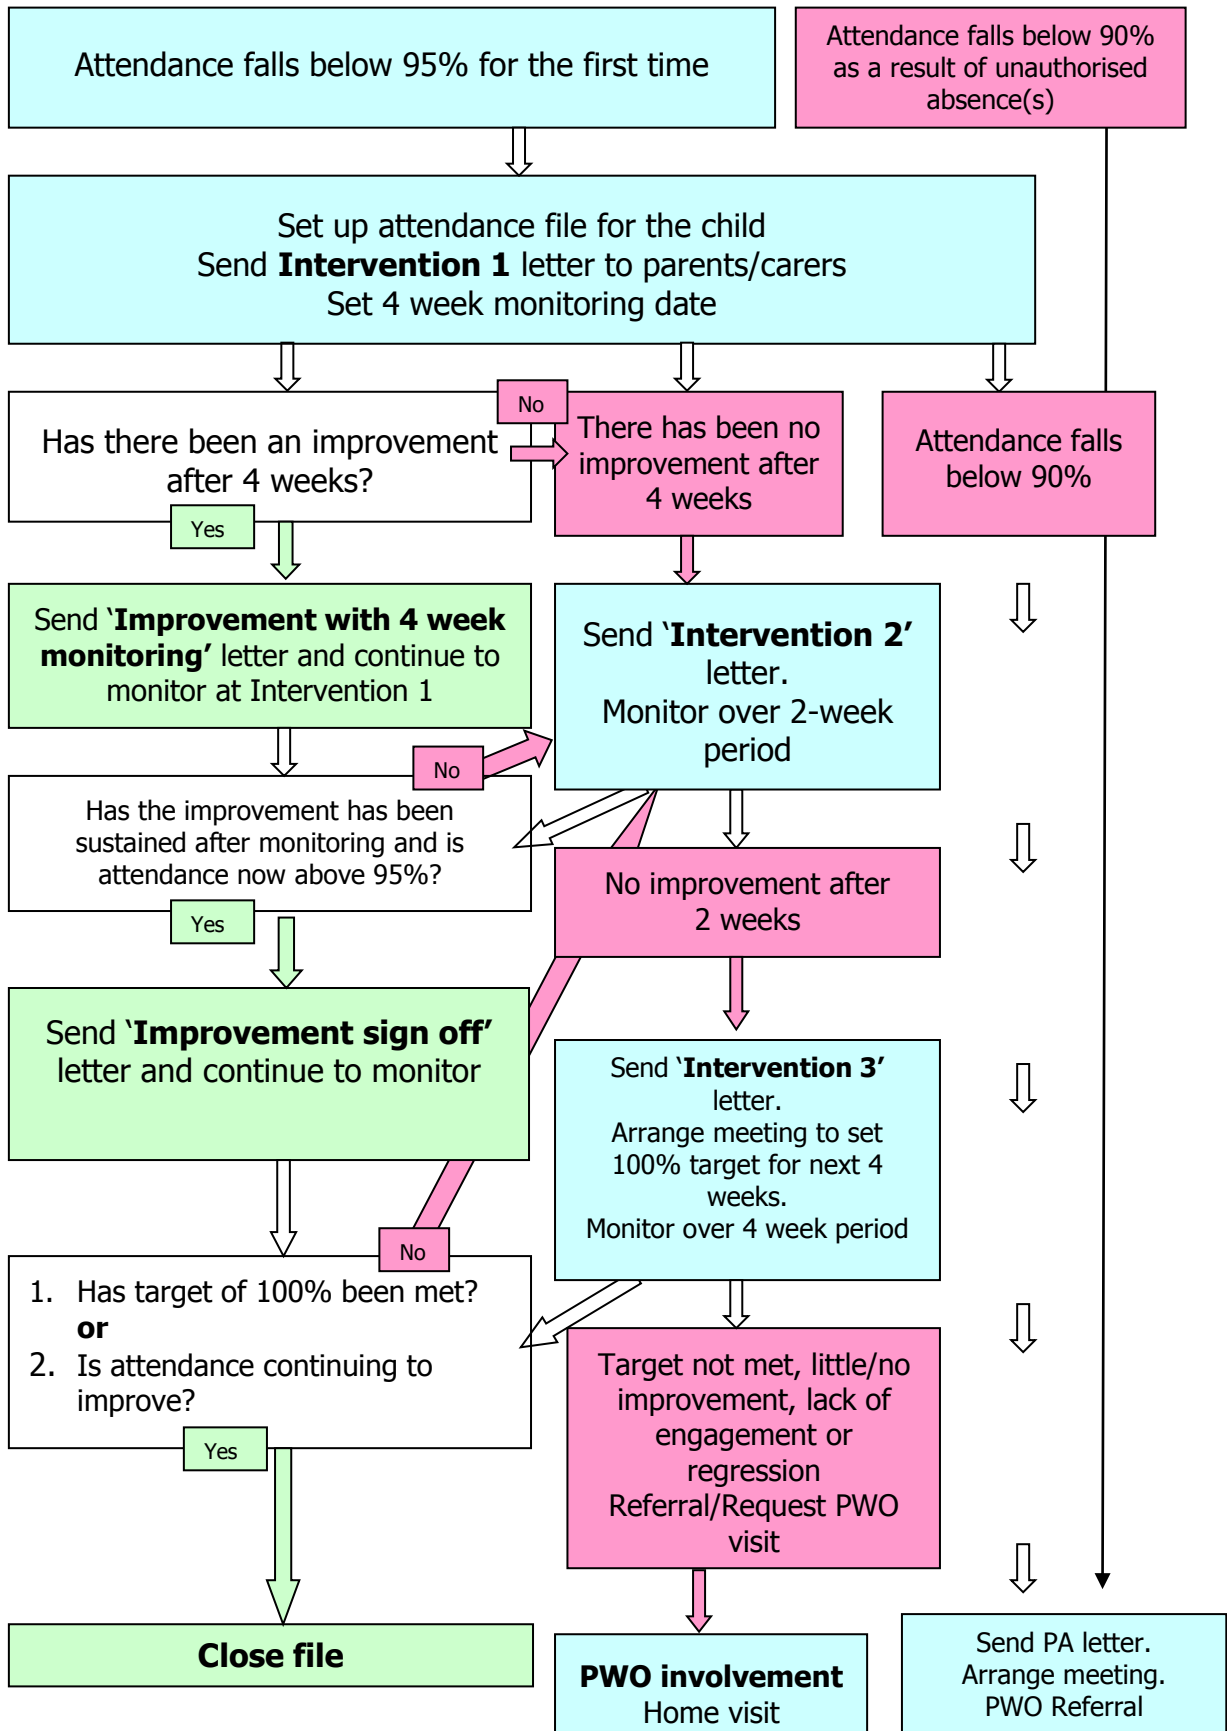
Attendance falls below 95% for the first time

Attendance falls below 90% as a result of unauthorised absence(s)

Set up attendance file for the child
Send **Intervention 1** letter to parents/carers
Set 4 week monitoring date

Has there been an improvement after 4 weeks?

No

There has been no improvement after 4 weeks

Attendance falls below 90%

Yes

Send '**Improvement with 4 week monitoring'** letter and continue to monitor at Intervention 1

Send '**Intervention 2'** letter.
Monitor over 2-week period

No

Has the improvement has been sustained after monitoring and is attendance now above 95%?

No improvement after 2 weeks

Yes

Send '**Improvement sign off'** letter and continue to monitor

Send '**Intervention 3'** letter.
Arrange meeting to set 100% target for next 4 weeks.
Monitor over 4 week period

No

1. Has target of 100% been met? **or**
2. Is attendance continuing to improve?

Target not met, little/no improvement, lack of engagement or regression
Referral/Request PWO visit

Yes

**Close file**

**PWO involvement**
Home visit

Send PA letter.
Arrange meeting.
PWO Referral